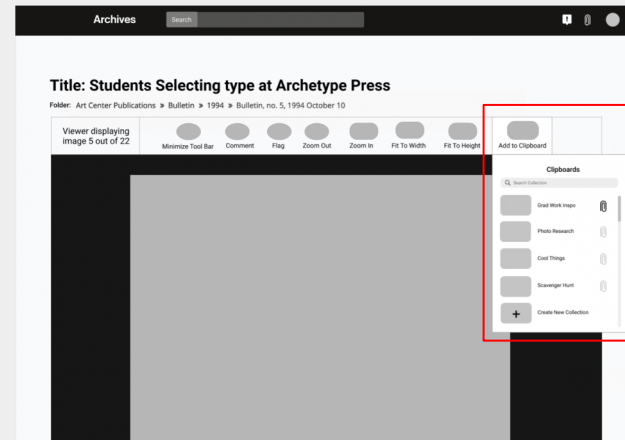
Archives Search

Title: Students Selecting type at Archetype Press

Folder: Art Center Publications » Bulletin » 1994 » Bulletin, no. 5, 1994 October 10

Viewer displaying image 5 out of 22

Minimize Tool Bar Comment Flag Zoom Out Zoom In Fit To Width Fit To Height Add to Clipboard

Clipboards

Search Collection

Grad Work Inspo

Photo Research

Cool Things

Scavenger Hunt

+ Create New Collection